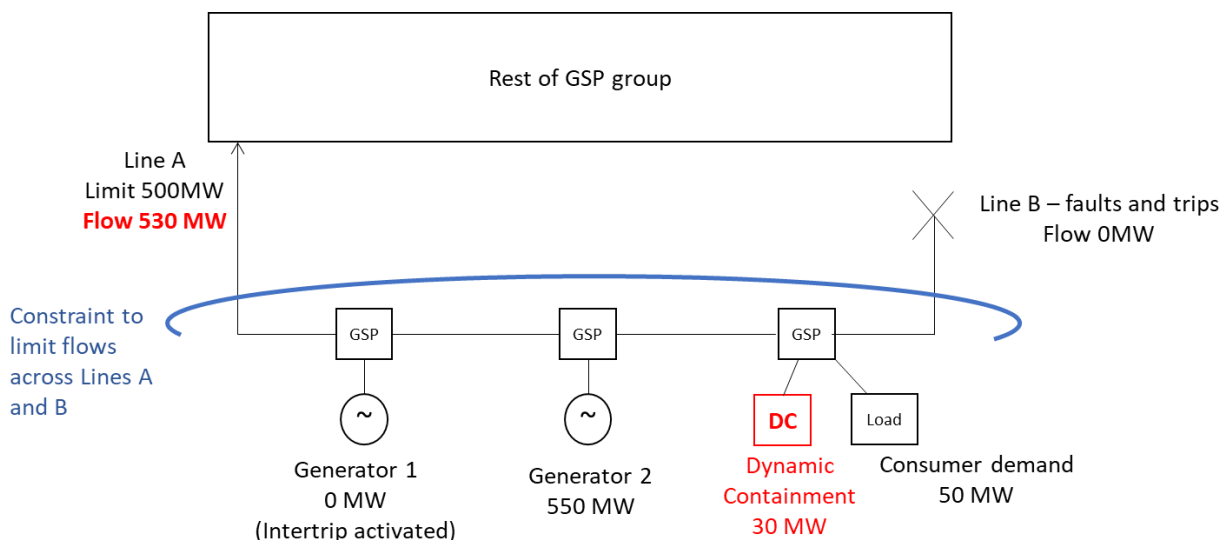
Rest of GSP group

Line A
Limit 500MW
Flow 530 MW

Line B – faults and trips
Flow 0MW

Constraint to limit flows across Lines A and B

GSP

GSP

GSP

~

~

DC

Load

Generator 1
0 MW
(Intertrip activated)

Generator 2
550 MW

Dynamic Containment
30 MW

Consumer demand
50 MW